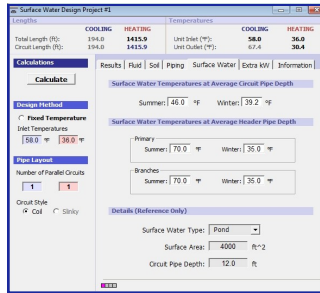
Surface Water Design Project #1

Lengths

| | COOLING | HEATING |
|---|---|---|
| Total Length (ft): | 194.0 | 1415.9 |
| Circuit Length (ft): | 194.0 | 1415.9 |

Temperatures

| | COOLING | HEATING |
|---|---|---|
| Unit Inlet (°F): | 58.0 | 36.0 |
| Unit Outlet (°F): | 67.4 | 30.4 |

Calculations

Calculate

Design Method

Fixed Temperature

Inlet Temperatures

58.0 °F 36.0 °F

Pipe Layout

Number of Parallel Circuits

1 1

Circuit Style

Coil Slinky

Results Fluid Soil Piping Surface Water Extra kW Information

Surface Water Temperatures at Average Circuit Pipe Depth

Summer: 46.0 °F Winter: 39.2 °F

Surface Water Temperatures at Average Header Pipe Depth

Primary

Summer: 70.0 °F Winter: 36.0 °F

Branches

Summer: 70.0 °F Winter: 35.0 °F

Details (Reference Only)

Surface Water Type: Pond

Surface Area: 4000 ft^2

Circuit Pipe Depth: 12.0 ft